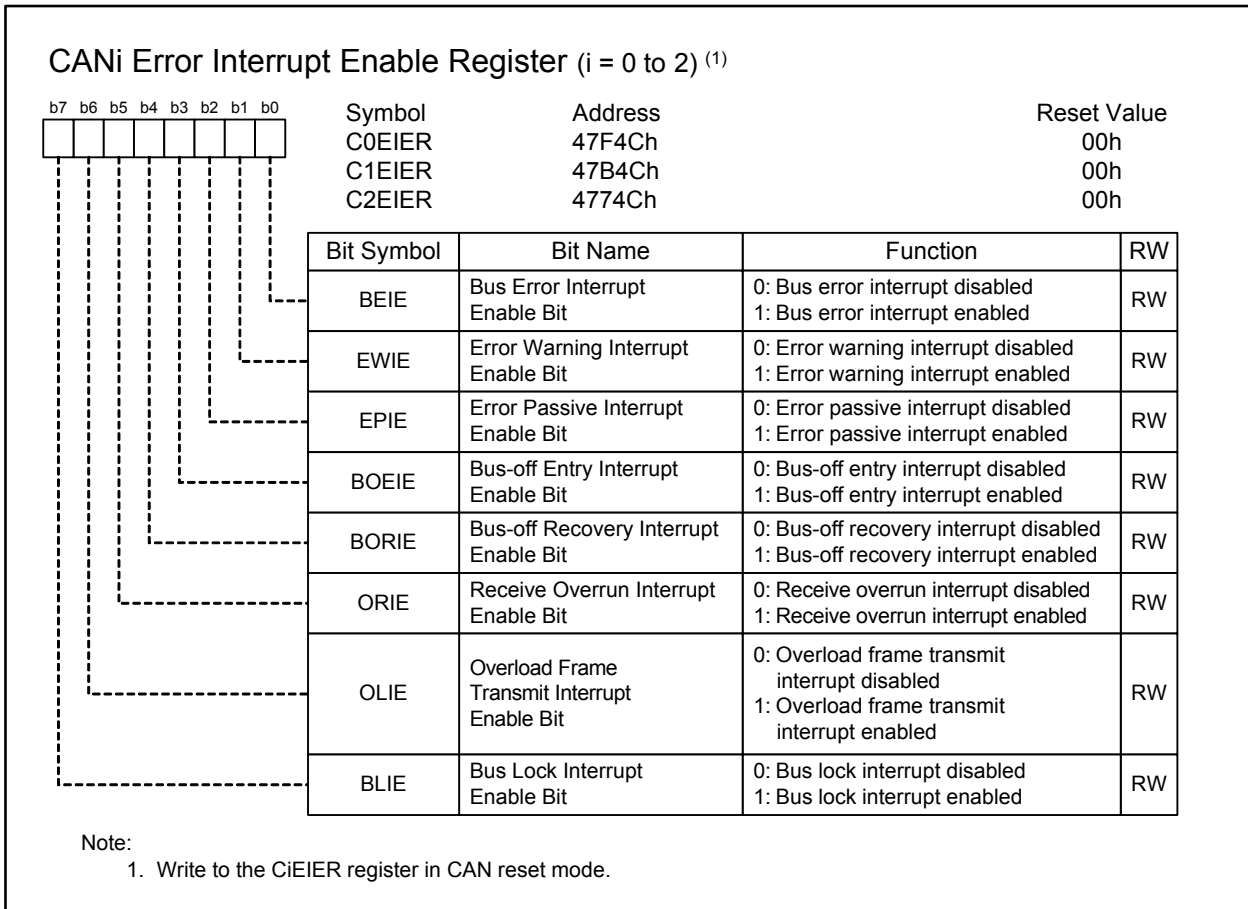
CANi Error Interrupt Enable Register (i = 0 to 2) $^{(1)}$

b7 b6 b5 b4 b3 b2 b1 b0

| Symbol | Address | Reset Value |
|---|---|---|
| C0EIER | 47F4Ch | 00h |
| C1EIER | 47B4Ch | 00h |
| C2EIER | 4774Ch | 00h |

| Bit Symbol | Bit Name | Function | RW |
|---|---|---|---|
| BEIE | Bus Error Interrupt Enable Bit | 0: Bus error interrupt disabled 1: Bus error interrupt enabled | RW |
| EWIE | Error Warning Interrupt Enable Bit | 0: Error warning interrupt disabled 1: Error warning interrupt enabled | RW |
| EPIE | Error Passive Interrupt Enable Bit | 0: Error passive interrupt disabled 1: Error passive interrupt enabled | RW |
| BOEIE | Bus-off Entry Interrupt Enable Bit | 0: Bus-off entry interrupt disabled 1: Bus-off entry interrupt enabled | RW |
| BORIE | Bus-off Recovery Interrupt Enable Bit | 0: Bus-off recovery interrupt disabled 1: Bus-off recovery interrupt enabled | RW |
| ORIE | Receive Overrun Interrupt Enable Bit | 0: Receive overrun interrupt disabled 1: Receive overrun interrupt enabled | RW |
| OLIE | Overload Frame Transmit Interrupt Enable Bit | 0: Overload frame transmit interrupt disabled 1: Overload frame transmit interrupt enabled | RW |
| BLIE | Bus Lock Interrupt Enable Bit | 0: Bus lock interrupt disabled 1: Bus lock interrupt enabled | RW |

Note:
1. Write to the CiEIER register in CAN reset mode.